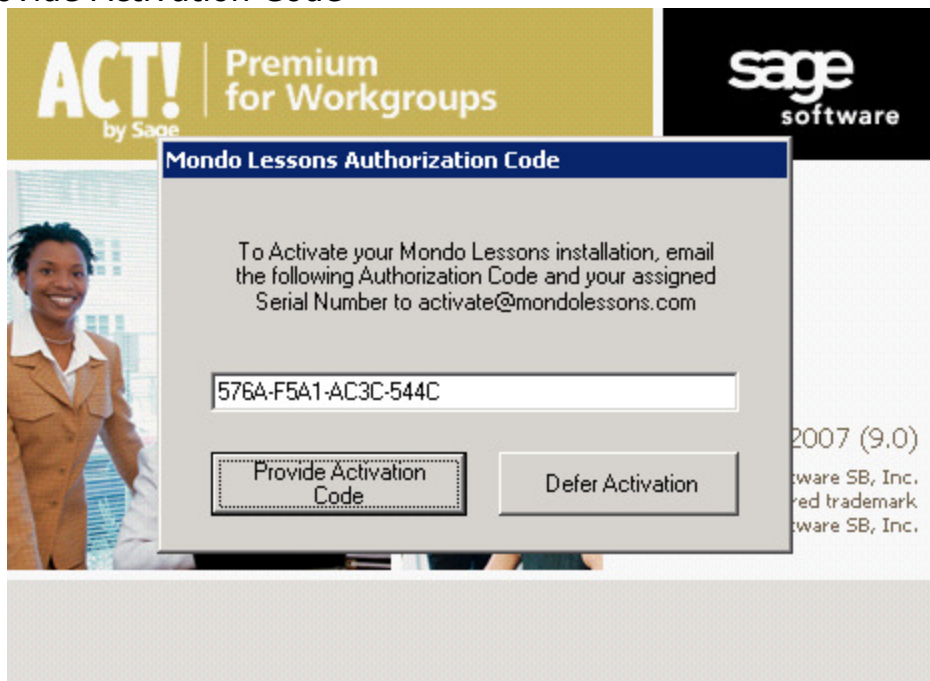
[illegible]ovide Activation Code

ACT! by Sage | Premium for Workgroups

sage software

Mondo Lessons Authorization Code

To Activate your Mondo Lessons installation, email the following Authorization Code and your assigned Serial Number to activate@mondolessons.com

576A-F5A1-AC3C-544C

Provide Activation Code

Defer Activation

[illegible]2007 (9.0)
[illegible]tware SB, Inc.
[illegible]red trademark
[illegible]tware SB, Inc.